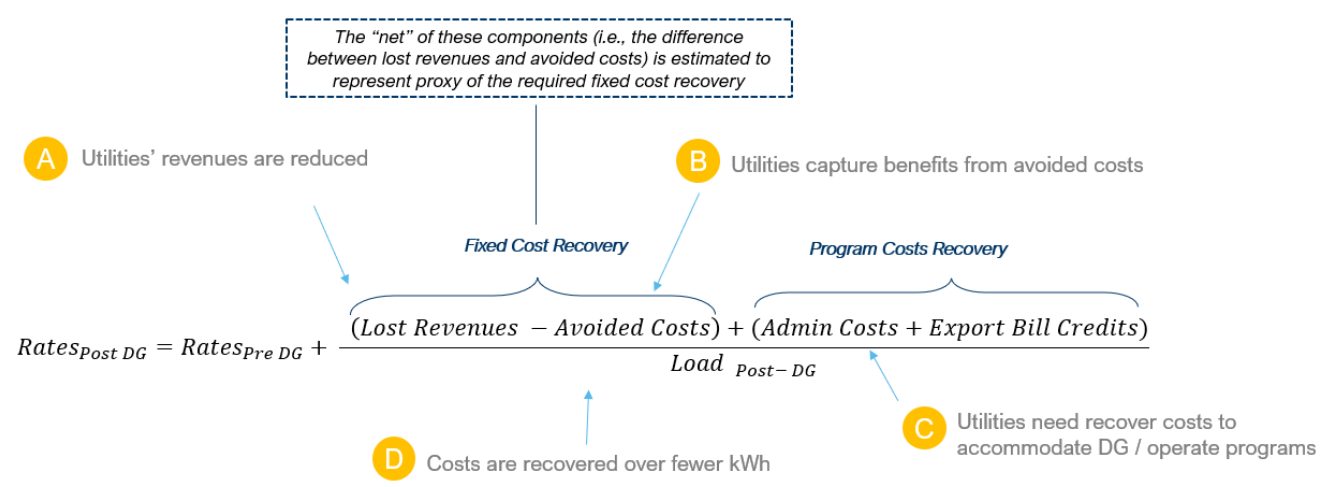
The "net" of these components (i.e., the difference between lost revenues and avoided costs) is estimated to represent proxy of the required fixed cost recovery

A Utilities' revenues are reduced

B Utilities capture benefits from avoided costs

Fixed Cost Recovery

Program Costs Recovery

$Rates_{Post\ DG} = Rates_{Pre\ DG} + \frac{(Lost\ Revenues\ - Avoided\ Costs) + (Admin\ Costs + Export\ Bill\ Credits)}{Load\ _{Post-\ DG}}$

C Utilities need recover costs to accommodate DG / operate programs

D Costs are recovered over fewer kWh